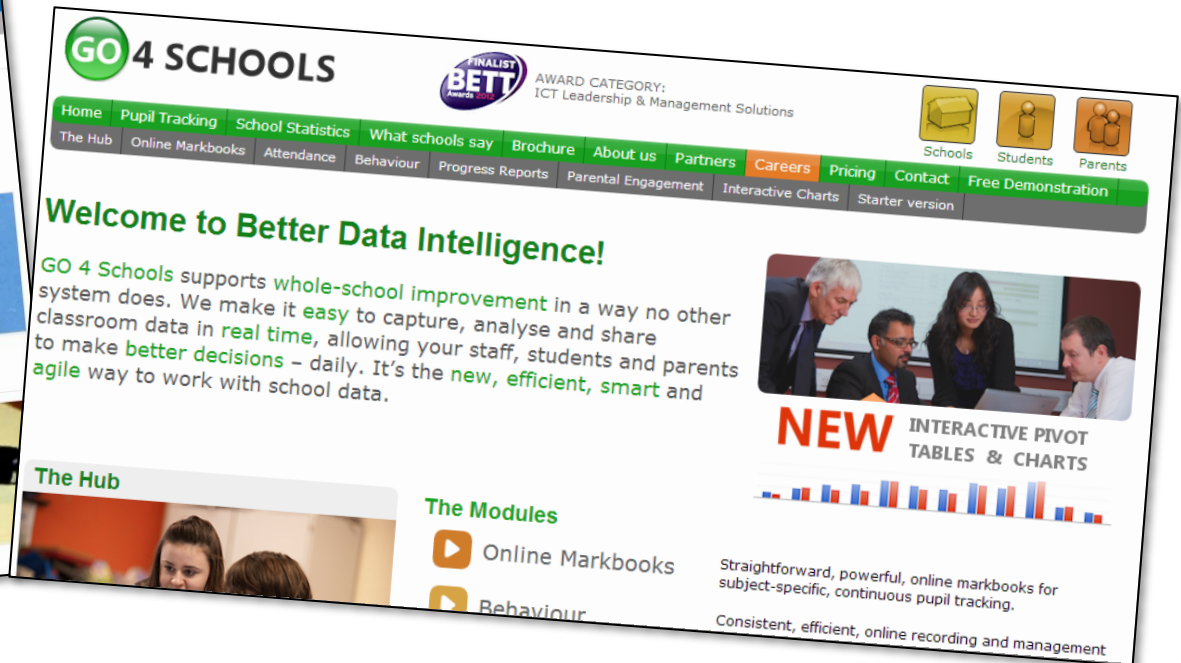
GO 4 SCHOOLS

FINALIST BETT Awards 2012

AWARD CATEGORY:
ICT Leadership & Management Solutions

Schools Students Parents

Home | Pupil Tracking | School Statistics | What schools say | Brochure | About us | Partners | Careers | Pricing | Contact | Free Demonstration

The Hub | Online Markbooks | Attendance | Behaviour | Progress Reports | Parental Engagement | Interactive Charts | Starter version

Welcome to Better Data Intelligence!

GO 4 Schools supports whole-school improvement in a way no other system does. We make it easy to capture, analyse and share classroom data in real time, allowing your staff, students and parents to make better decisions – daily. It's the new, efficient, smart and agile way to work with school data.

NEW INTERACTIVE PIVOT TABLES & CHARTS

The Hub

The Modules

Online Markbooks

Straightforward, powerful, online markbooks for subject-specific, continuous pupil tracking.

Behaviour

Consistent, efficient, online recording and management